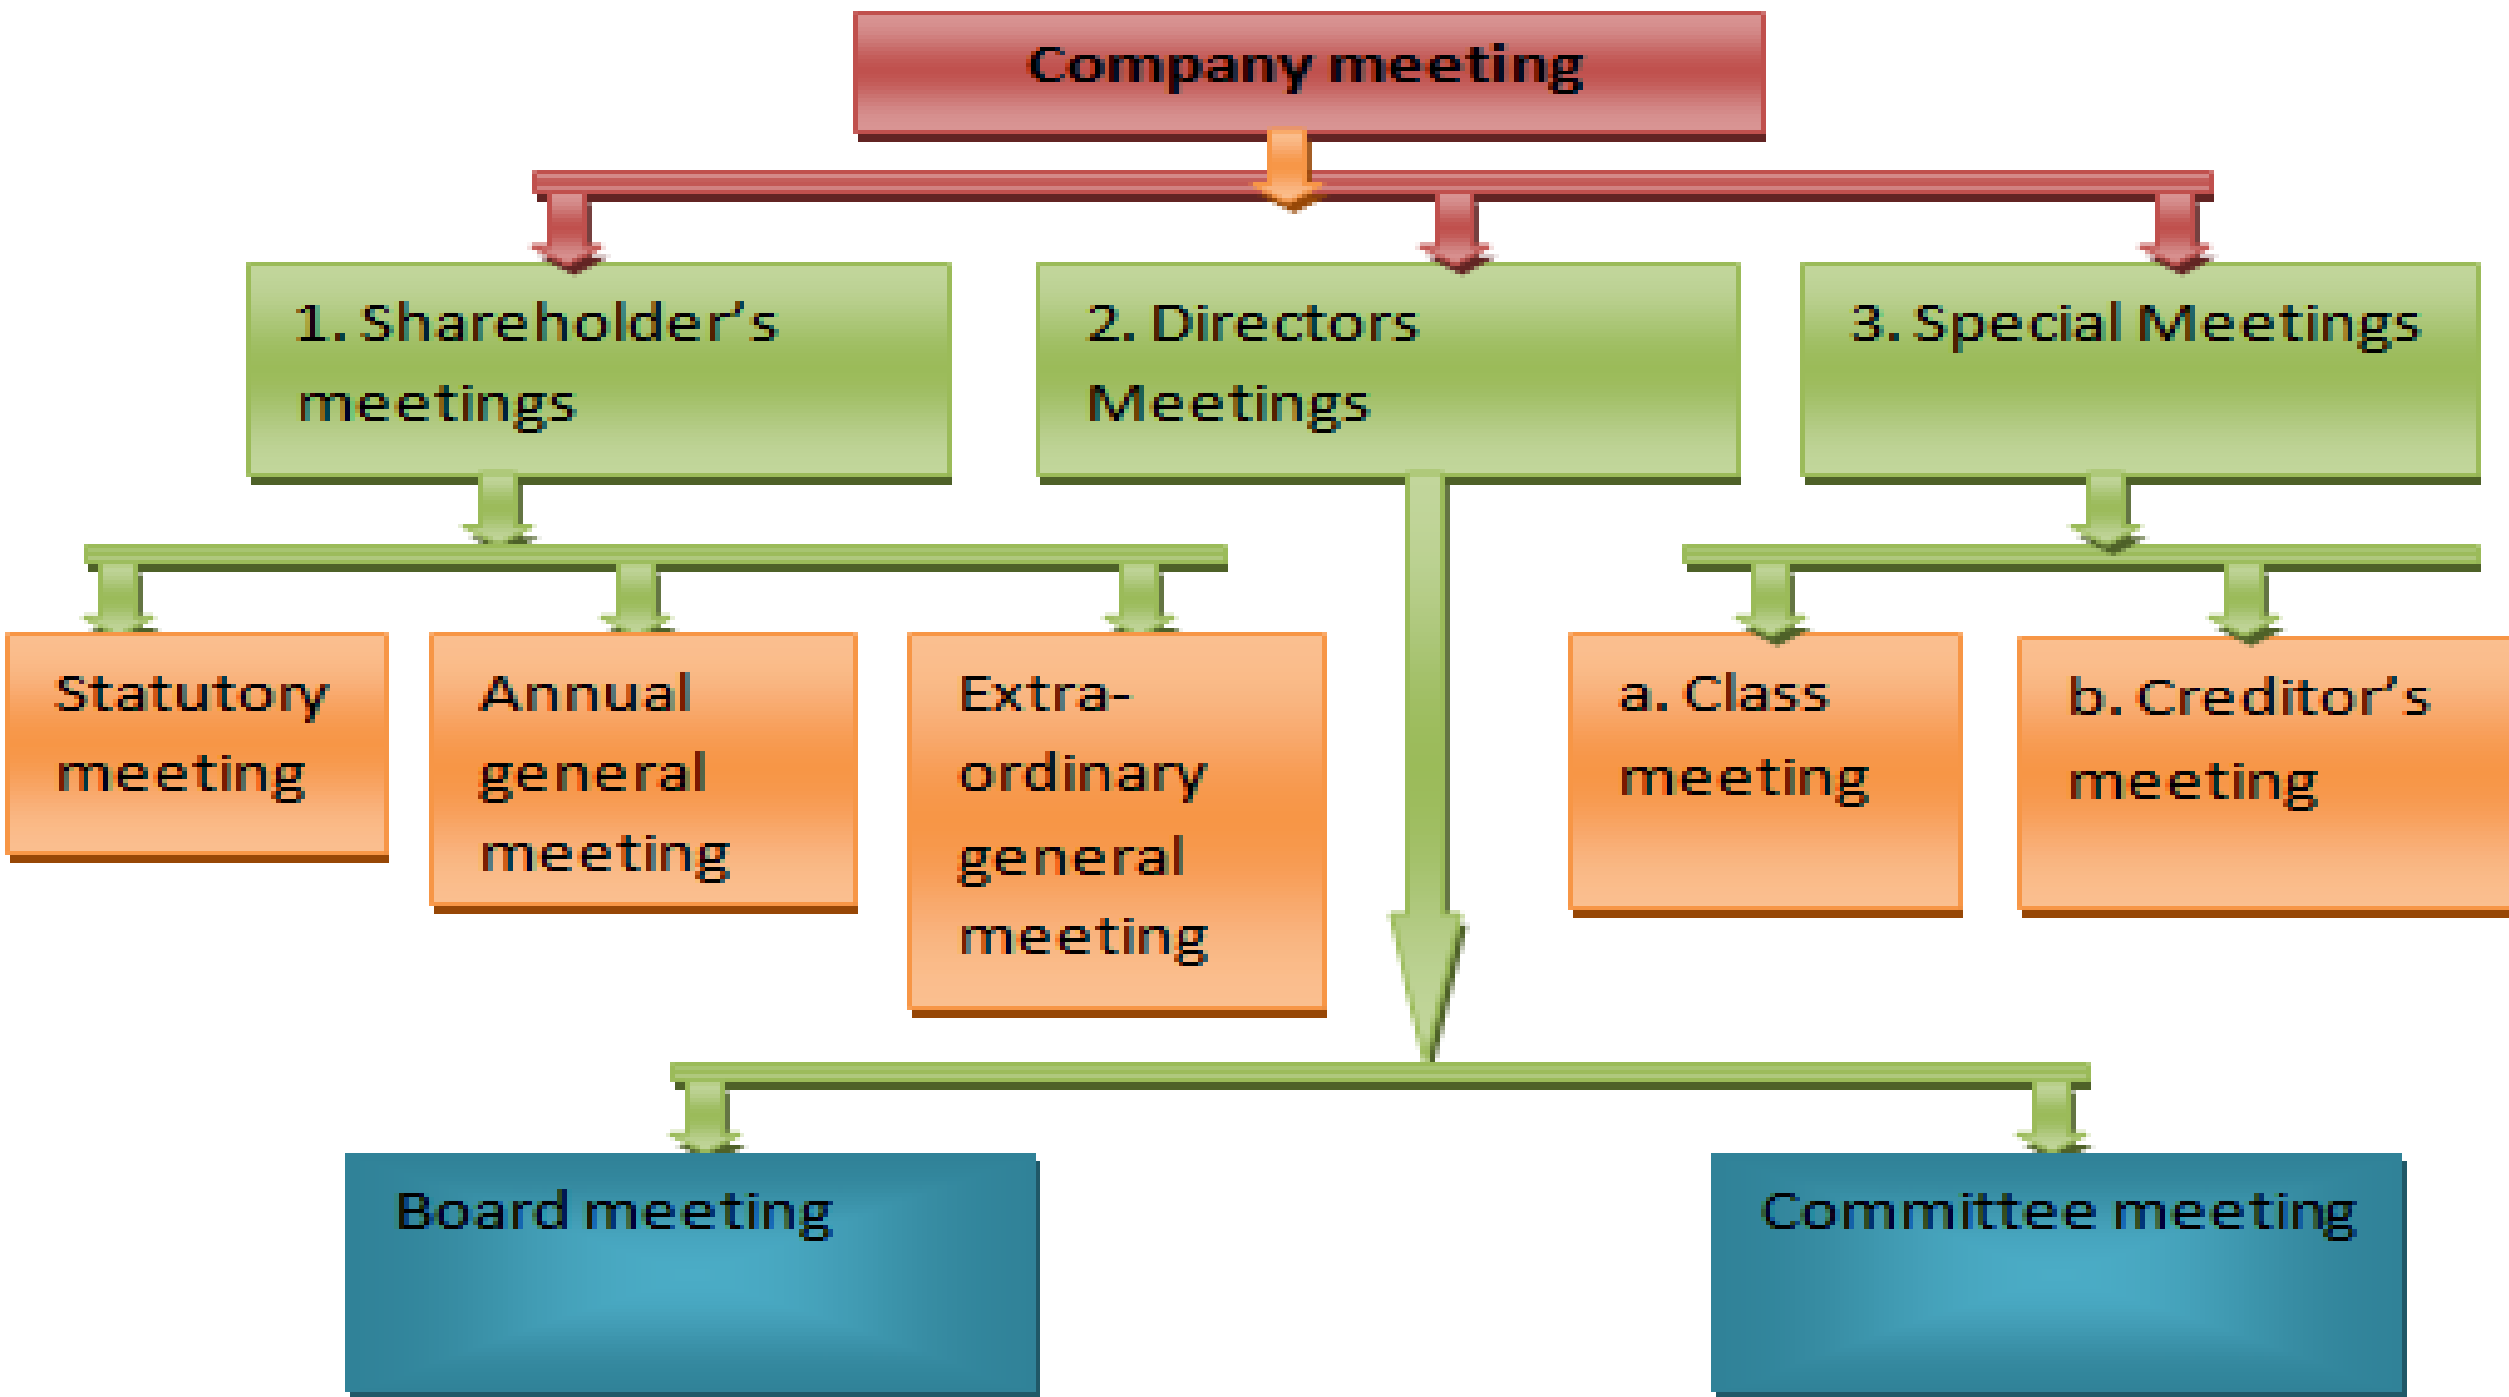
Company meeting

1. Shareholder's meetings

2. Directors Meetings

3. Special Meetings

Statutory meeting

Annual general meeting

Extra-ordinary general meeting

a. Class meeting

b. Creditor's meeting

Board meeting

Committee meeting